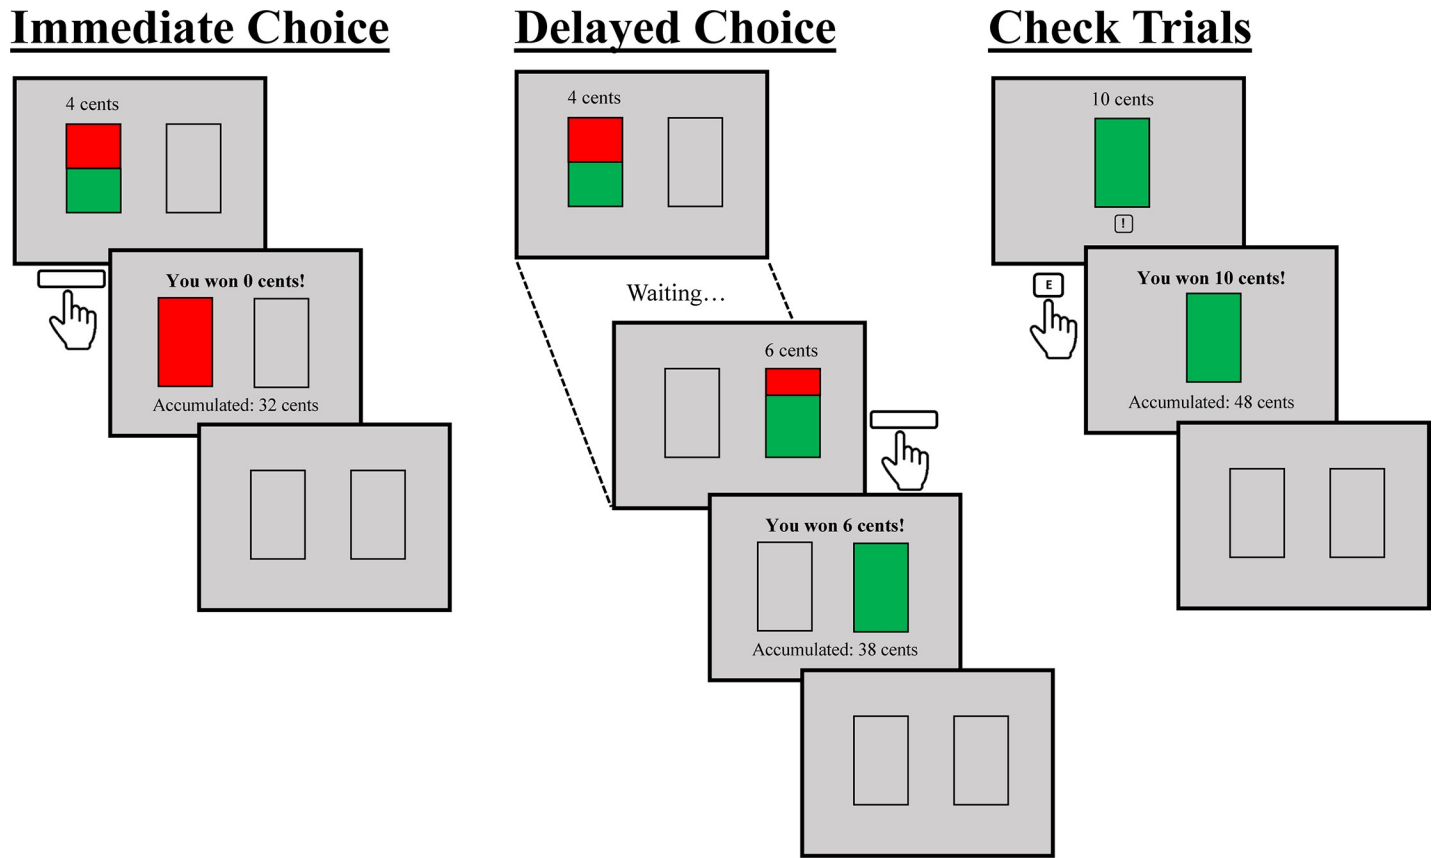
Immediate Choice

4 cents

You won 0 cents!

Accumulated: 32 cents

Delayed Choice

4 cents

Waiting…

6 cents

You won 6 cents!

Accumulated: 38 cents

Check Trials

10 cents

!

E

You won 10 cents!

Accumulated: 48 cents